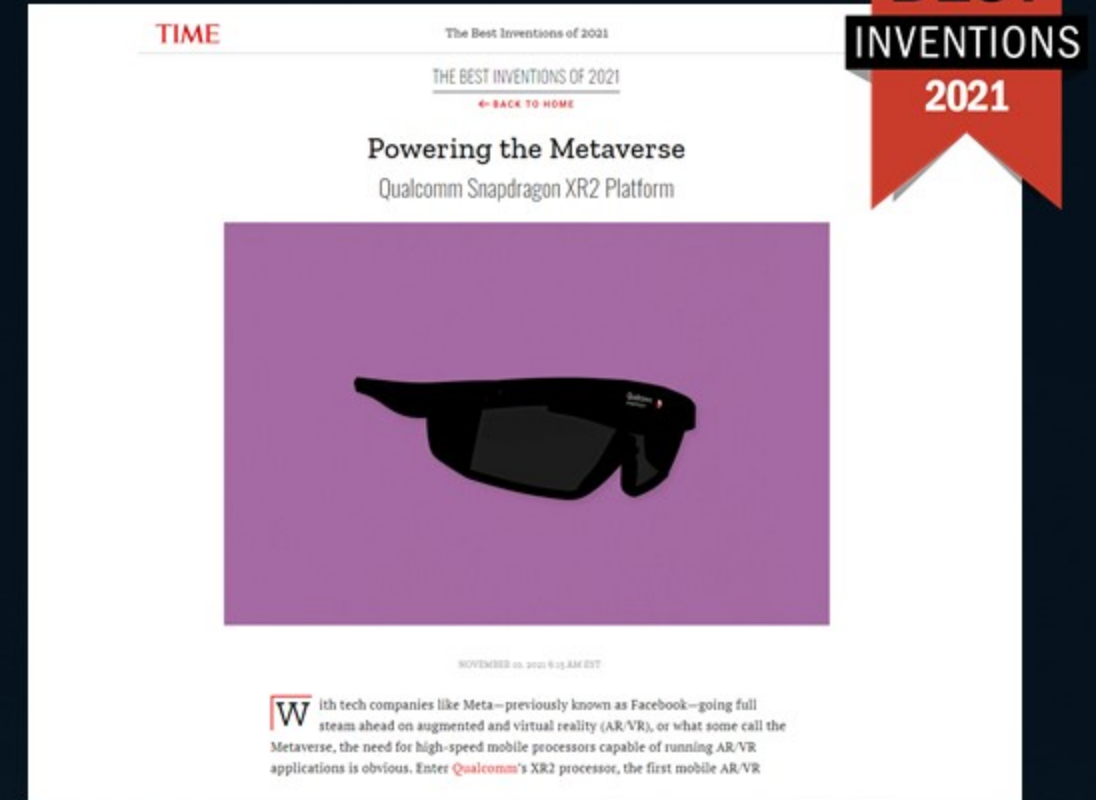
TIME

The Best Inventions of 2021

INVENTIONS
2021

THE BEST INVENTIONS OF 2021

← BACK TO HOME

Powering the Metaverse

Qualcomm Snapdragon XR2 Platform

NOVEMBER 10, 2021 6:15 AM EST

With tech companies like Meta—previously known as Facebook—going full steam ahead on augmented and virtual reality (AR/VR), or what some call the Metaverse, the need for high-speed mobile processors capable of running AR/VR applications is obvious. Enter Qualcomm's XR2 processor, the first mobile AR/VR